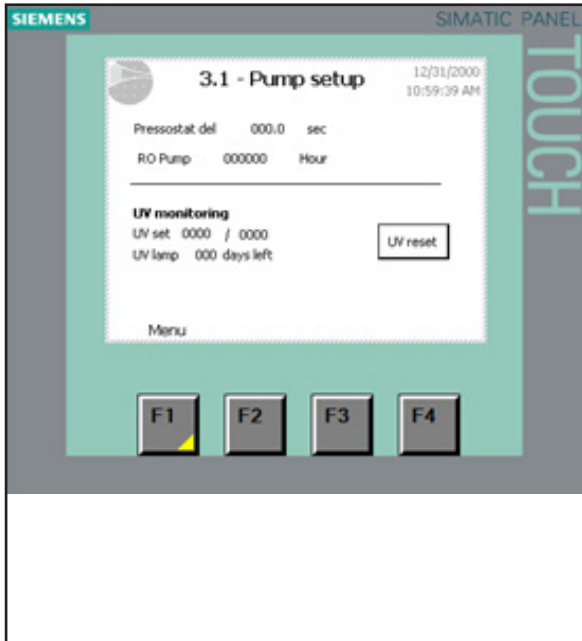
SIEMENS

SIMATIC PANEL

TOUCH

3.1 - Pump setup

12/31/2000
10:59:39 AM

Pressostat del 000.0 sec

RO Pump 000000 Hour

UV monitoring

UV set 0000 / 0000

UV lamp 000 days left

UV reset

Menu

F1

F2

F3

F4